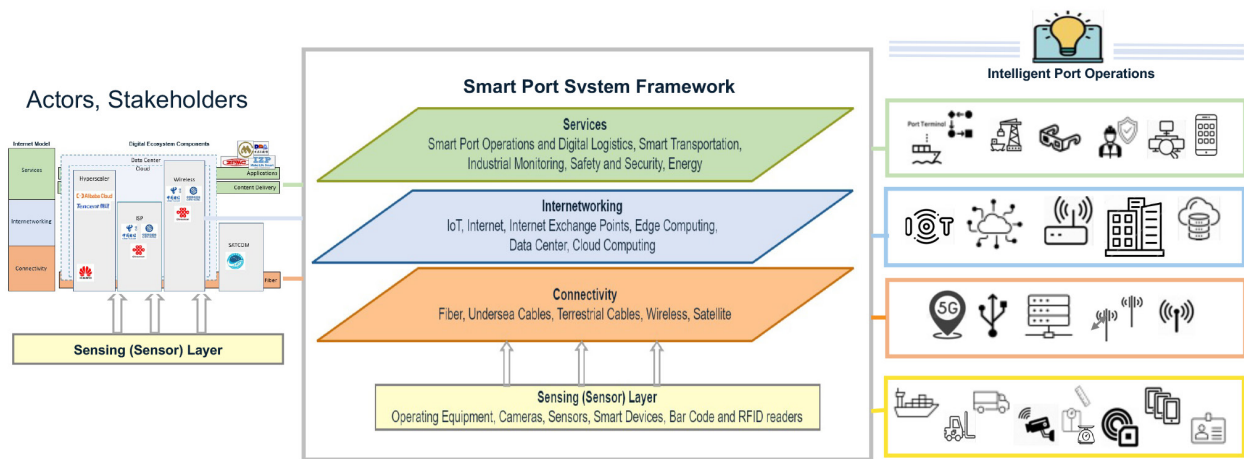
Actors, Stakeholders

Internet Model

Digital Ecosystem Components

Services

Internetworking

Connectivity

Data Center Cloud

Hyperscaler

Alibaba Cloud

Tencent

Wireless

ISP

SATCOM

Applications

Content Delivery

Fiber

Sensing (Sensor) Layer

Smart Port System Framework

Services
Smart Port Operations and Digital Logistics, Smart Transportation, Industrial Monitoring, Safety and Security, Energy

Internetworking
IoT, Internet, Internet Exchange Points, Edge Computing, Data Center, Cloud Computing

Connectivity
Fiber, Undersea Cables, Terrestrial Cables, Wireless, Satellite

Sensing (Sensor) Layer
Operating Equipment, Cameras, Sensors, Smart Devices, Bar Code and RFID readers

Intelligent Port Operations

Port Terminal

IoT

5G